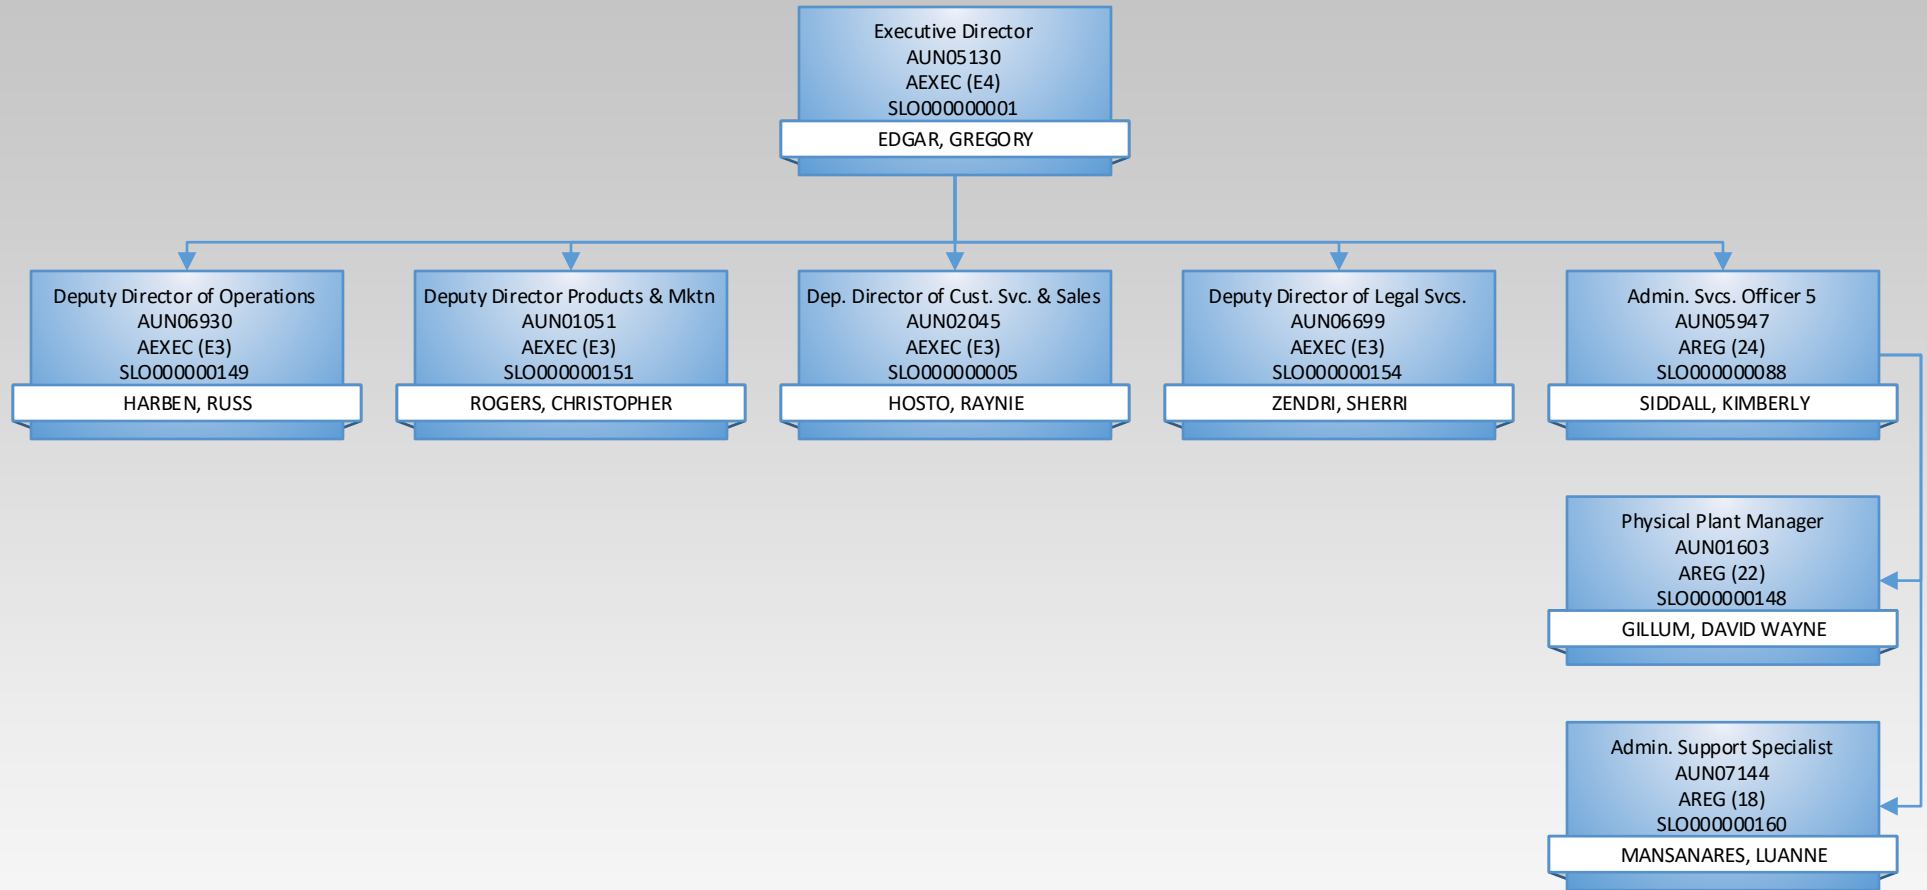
Executive Director
AUN05130
AEXEC (E4)
SLO000000001
EDGAR, GREGORY

Deputy Director of Operations
AUN06930
AEXEC (E3)
SLO000000149
HARBEN, RUSS

Deputy Director Products & Mktn
AUN01051
AEXEC (E3)
SLO000000151
ROGERS, CHRISTOPHER

Dep. Director of Cust. Svc. & Sales
AUN02045
AEXEC (E3)
SLO000000005
HOSTO, RAYNIE

Deputy Director of Legal Svcs.
AUN06699
AEXEC (E3)
SLO000000154
ZENDRI, SHERRI

Admin. Svcs. Officer 5
AUN05947
AREG (24)
SLO000000088
SIDDALL, KIMBERLY

Physical Plant Manager
AUN01603
AREG (22)
SLO000000148
GILLUM, DAVID WAYNE

Admin. Support Specialist
AUN07144
AREG (18)
SLO000000160
MANSANARES, LUANNE